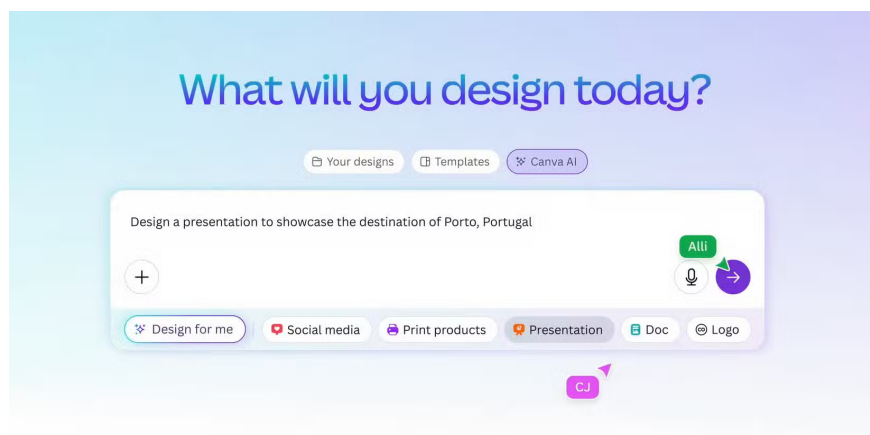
What will you design today?

Your designs Templates Canva AI

Design a presentation to showcase the destination of Porto, Portugal

Alli

Design for me Social media Print products Presentation Doc Logo

CJ